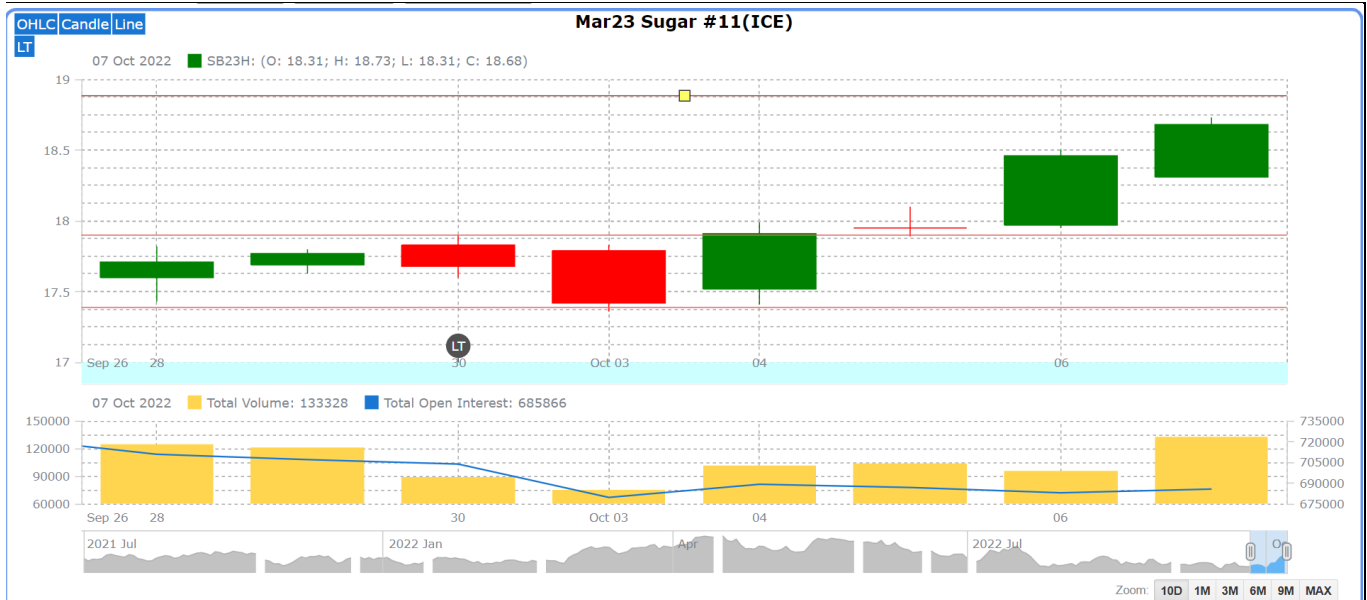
OHLC Candle Line
LT

Mar23 Sugar #11(ICE)

07 Oct 2022 SB23H: (O: 18.31; H: 18.73; L: 18.31; C: 18.68)

19
18.5
18
17.5
17

LT

Sep 26 28 30 Oct 03 04 06

07 Oct 2022 Total Volume: 133328 Total Open Interest: 685866

150000
120000
90000
60000

735000
720000
705000
690000
675000

Sep 26 28 30 Oct 03 04 06

2021 Jul 2022 Jan Apr 2022 Jul O

Zoom: 10D 1M 3M 6M 9M MAX